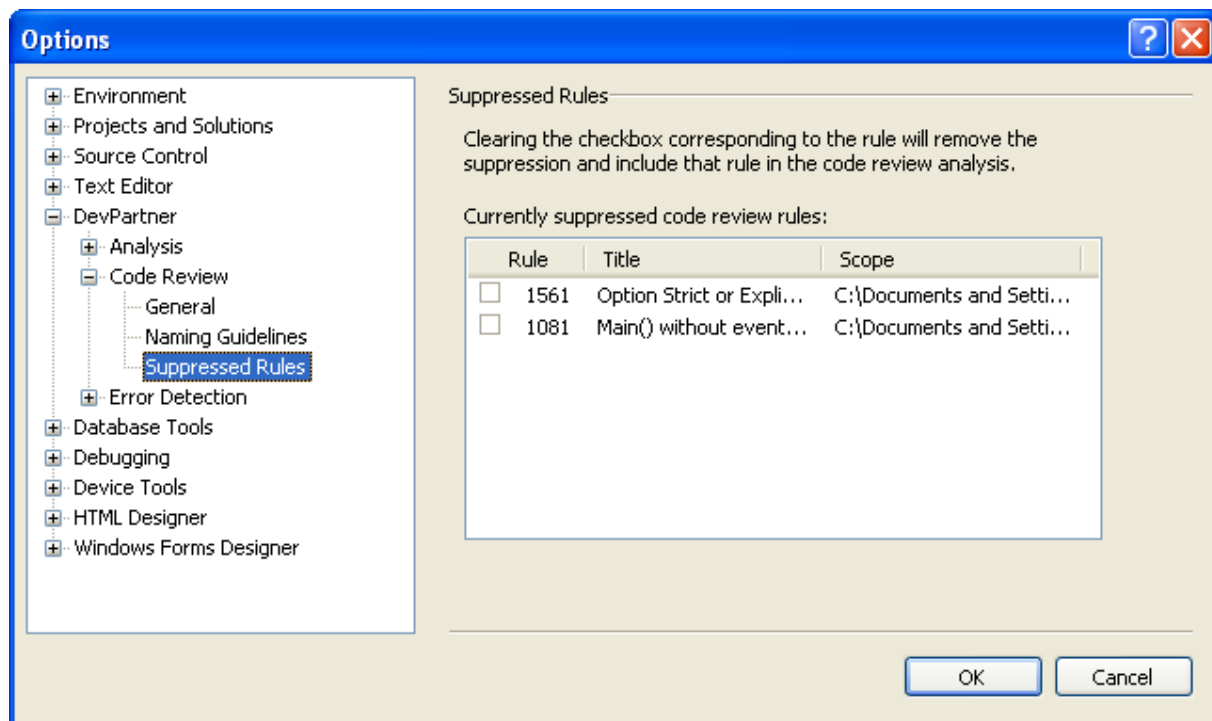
Options

Environment
Projects and Solutions
Source Control
Text Editor
DevPartner
Analysis
Code Review
General
Naming Guidelines
Suppressed Rules
Error Detection
Database Tools
Debugging
Device Tools
HTML Designer
Windows Forms Designer

Suppressed Rules

Clearing the checkbox corresponding to the rule will remove the suppression and include that rule in the code review analysis.

Currently suppressed code review rules:

| Rule | Title | Scope |
|---|---|---|
| 1561 | Option Strict or Expli... | C:\Documents and Setti... |
| 1081 | Main() without event... | C:\Documents and Setti... |

OK
Cancel